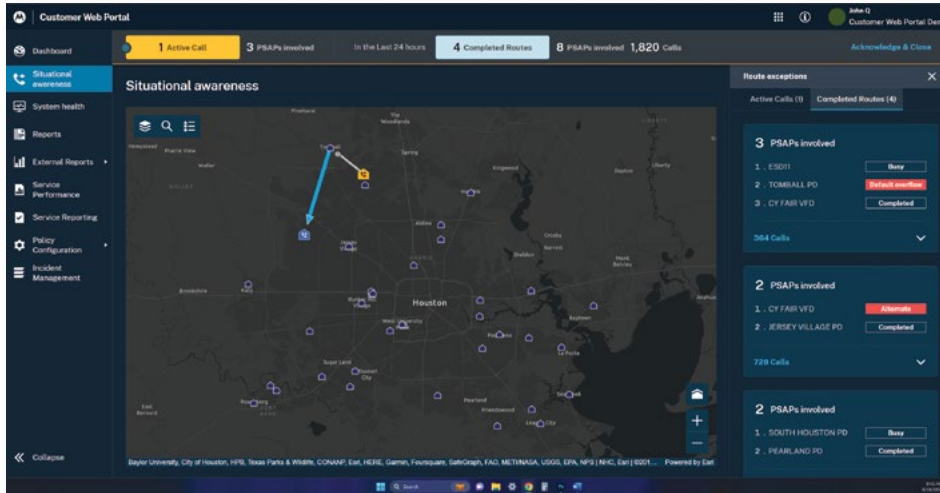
Customer Web Portal

John Q
Customer Web Portal Dem

Dashboard
Situational awareness
System health
Reports
External Reports
Service Performance
Service Reporting
Policy Configuration
Incident Management

Collapse

1 Active Call
3 PSAPs involved
In the Last 24 hours
4 Completed Routes
8 PSAPs involved 1,820 Calls
Acknowledge & Close

Situational awareness

Houston

Baylor University, City of Houston, HPB, Texas Parks & Wildlife, CONANP, Esri, HERE, Garmin, Foursquare, SafeGraph, FAO, METI/NASA, USGS, EPA, NPS | NHC, Esri | ©201... Powered by Esri

Route exceptions
Active Calls (1)
Completed Routes (4)

3 PSAPs involved
1 . ESD11 Busy
2 . TOMBALL PD Default overflow
3 . CY FAIR VFD Completed
364 Calls

2 PSAPs involved
1 . CY FAIR VFD Alternate
2 . JERSEY VILLAGE PD Completed
729 Calls

2 PSAPs involved
1 . SOUTH HOUSTON PD Busy
2 . PEARLAND PD Completed